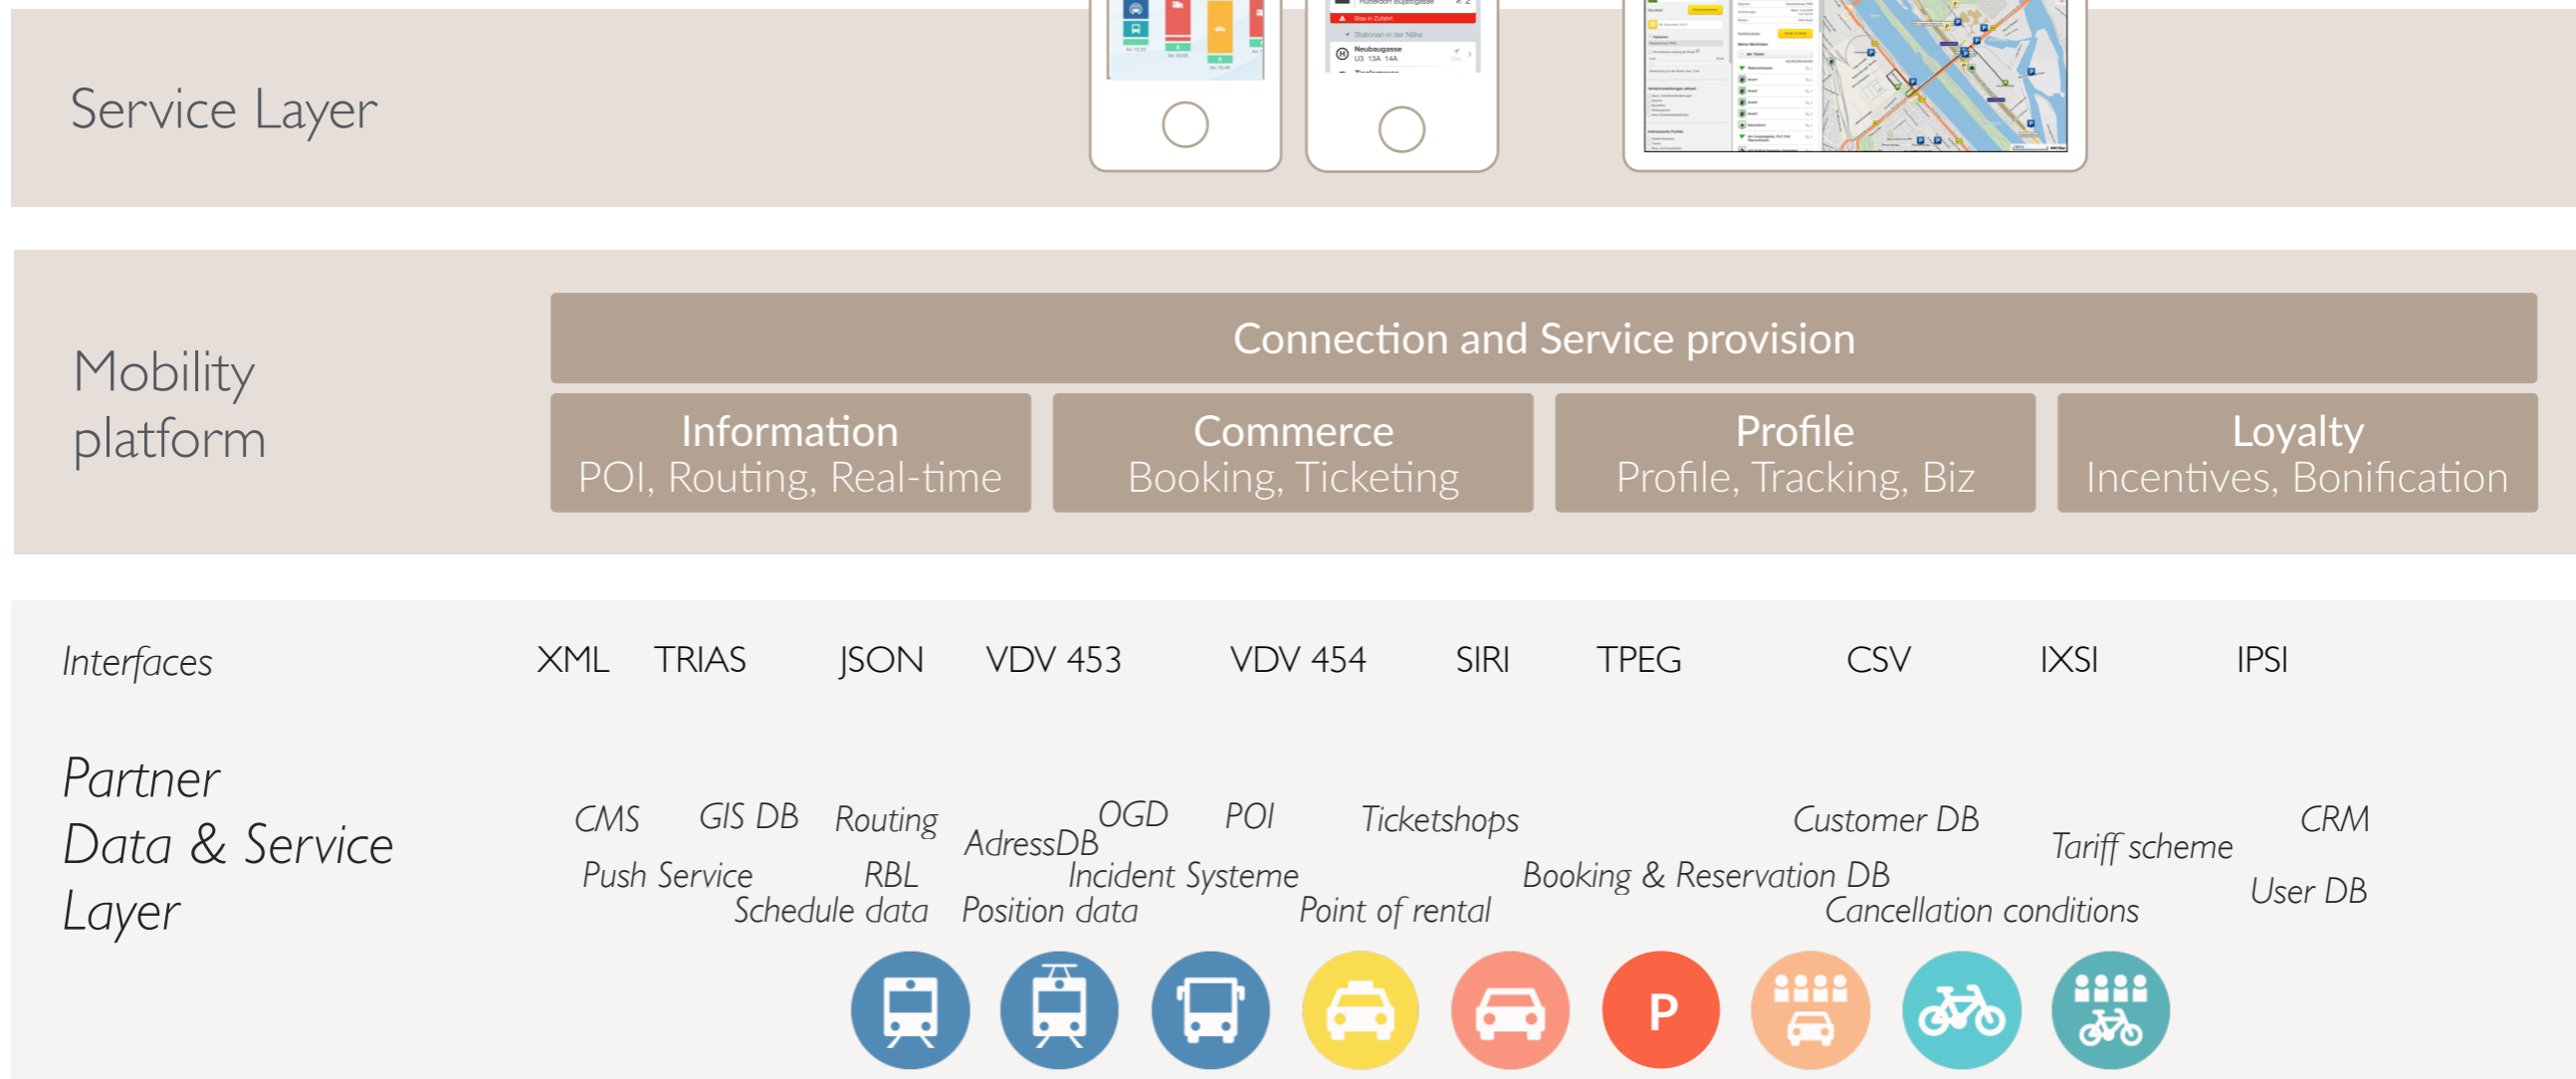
Service Layer

Mobility platform

Connection and Service provision

Information
POI, Routing, Real-time

Commerce
Booking, Ticketing

Profile
Profile, Tracking, Biz

Loyalty
Incentives, Bonification

Interfaces

XML TRIAS JSON VDV 453 VDV 454 SIRI TPEG CSV IXSI IPSI

Partner Data & Service Layer

CMS GIS DB Routing AdressDB OGD POI Ticketshops Customer DB Tariff scheme CRM

Push Service RBL Incident Systeme Booking & Reservation DB User DB

Schedule data Position data Point of rental Cancellation conditions

P